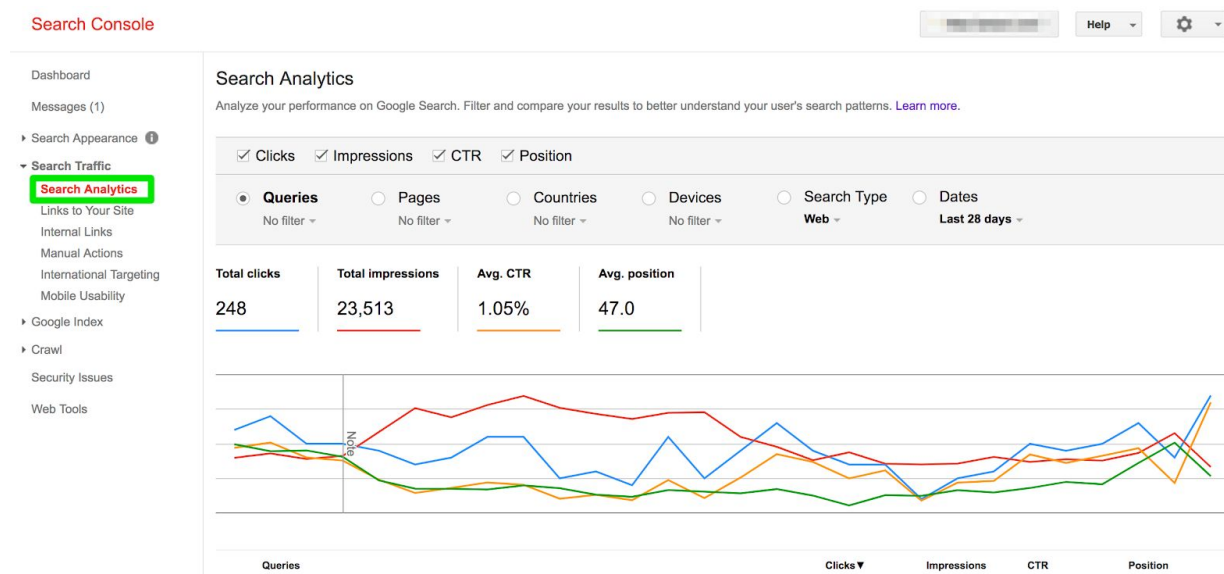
Search Console

Help

Dashboard
Messages (1)
Search Appearance
Search Traffic
Search Analytics
Links to Your Site
Internal Links
Manual Actions
International Targeting
Mobile Usability
Google Index
Crawl
Security Issues
Web Tools

Search Analytics

Analyze your performance on Google Search. Filter and compare your results to better understand your user's search patterns. Learn more.

Clicks Impressions CTR Position

Queries No filter
Pages No filter
Countries No filter
Devices No filter
Search Type Web
Dates Last 28 days

Total clicks 248
Total impressions 23,513
Avg. CTR 1.05%
Avg. position 47.0

Note

Queries Clicks▼ Impressions CTR Position